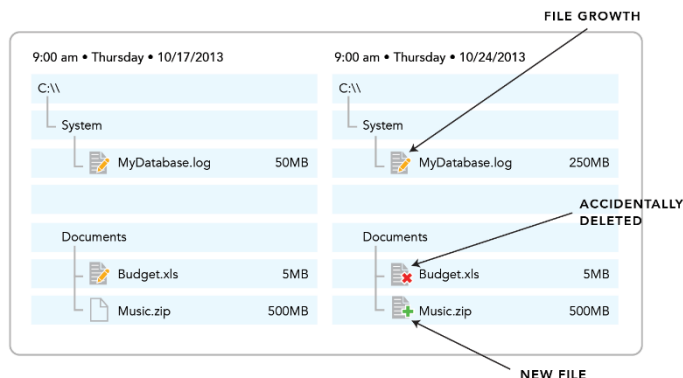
FILE GROWTH

9:00 am • Thursday • 10/17/2013

C:\\

System

MyDatabase.log 50MB

Documents

Budget.xls 5MB

Music.zip 500MB

9:00 am • Thursday • 10/24/2013

C:\\

System

MyDatabase.log 250MB

ACCIDENTALLY DELETED

Documents

Budget.xls 5MB

Music.zip 500MB

NEW FILE